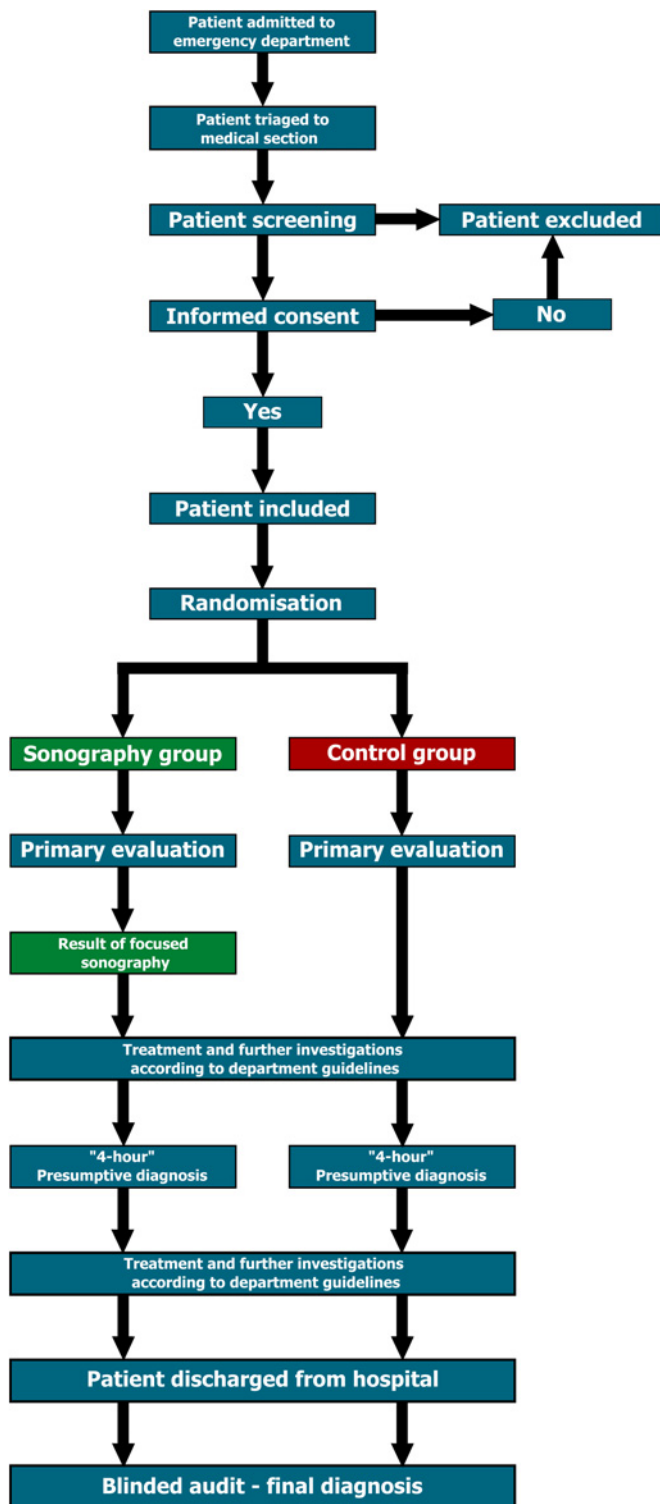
Patient admitted to emergency department

Patient triaged to medical section

Patient screening

Patient excluded

Informed consent

No

Yes

Patient included

Randomisation

Sonography group

Control group

Primary evaluation

Primary evaluation

Result of focused sonography

Treatment and further investigations according to department guidelines

"4-hour" Presumptive diagnosis

"4-hour" Presumptive diagnosis

Treatment and further investigations according to department guidelines

Patient discharged from hospital

Blinded audit - final diagnosis